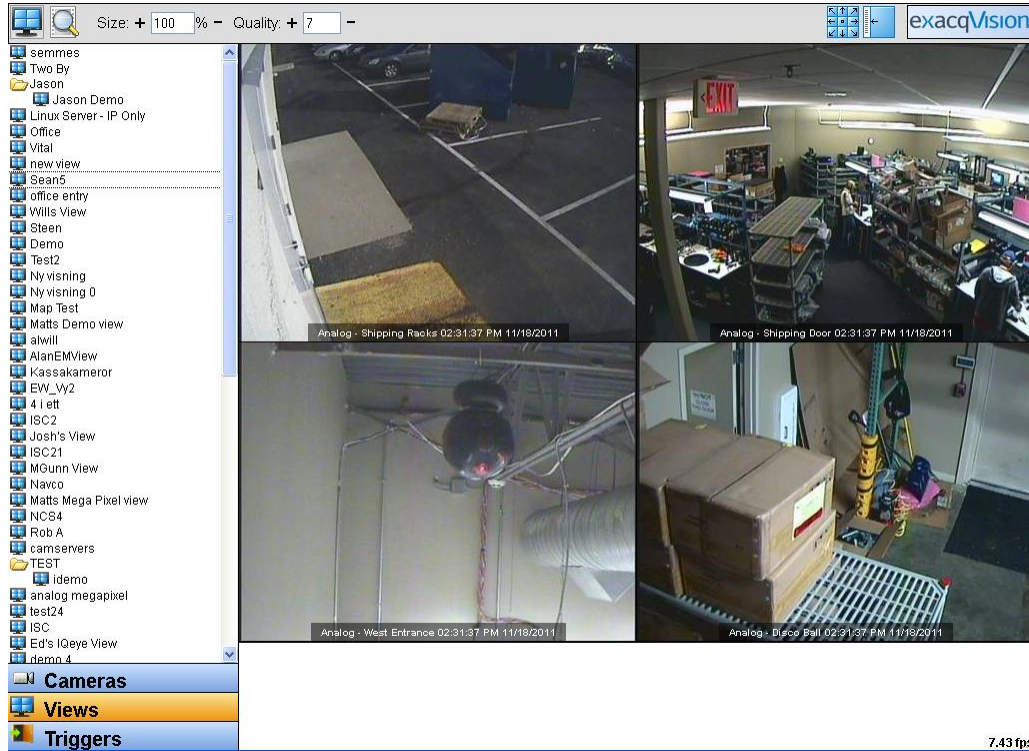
Size: + 100 % − Quality: + 7 −

exacqVision

semmes
Two By
Jason
Jason Demo
Linux Server - IP Only
Office
Vital
new view
Sean5
office entry
Wills View
Steen
Demo
Test2
Ny visning
Ny visning 0
Map Test
Matts Demo view
alwill
AlanEMView
Kassakameror
EW_Vy2
4 i ett
ISC2
Josh's View
ISC21
MGunn View
Navco
Matts Mega Pixel view
NCS4
Rob A
camservers
TEST
idemo
analog megapixel
test24
ISC
Ed's IQeye View
demo 4

Cameras
Views
Triggers

Analog - Shipping Racks 02:31:37 PM 11/18/2011
EXIT
Analog - Shipping Door 02:31:37 PM 11/18/2011
Analog - West Entrance 02:31:37 PM 11/18/2011
Analog - Disco Ball 02:31:37 PM 11/18/2011

7.43 fps